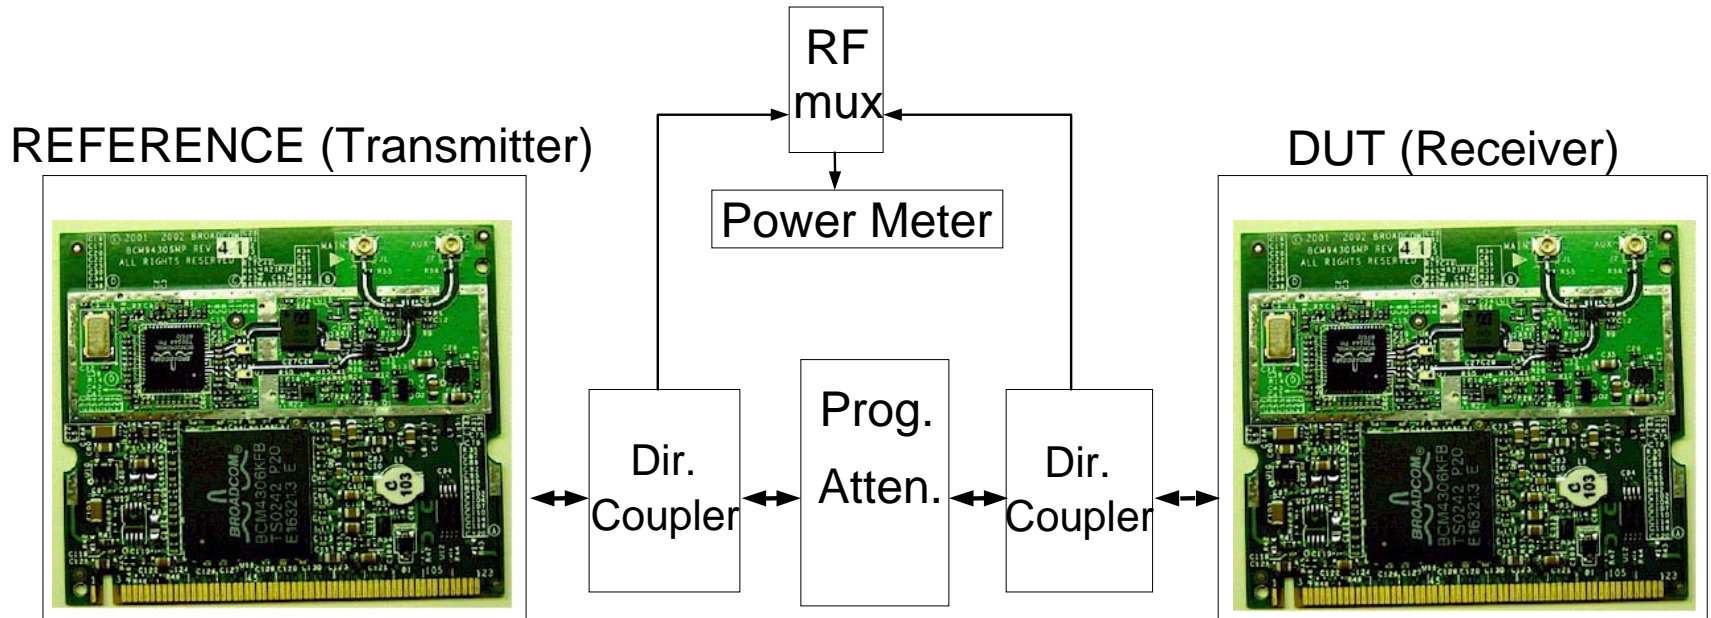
RF mux

Power Meter

REFERENCE (Transmitter)

DUT (Receiver)

© 2001 2002 BROADCOM
BCM94306MP REV 4 1
ALL RIGHTS RESERVED
MAIN
AUX

BROADCOM
BCM4306KFB
TS0242 P20
E163213 E

Dir. Coupler

Prog. Atten.

Dir. Coupler

© 2001 2002 BROADCOM
BCM94306MP REV 4 1
ALL RIGHTS RESERVED
MAIN
AUX

BROADCOM
BCM4306KFB
TS0242 P20
E163213 E